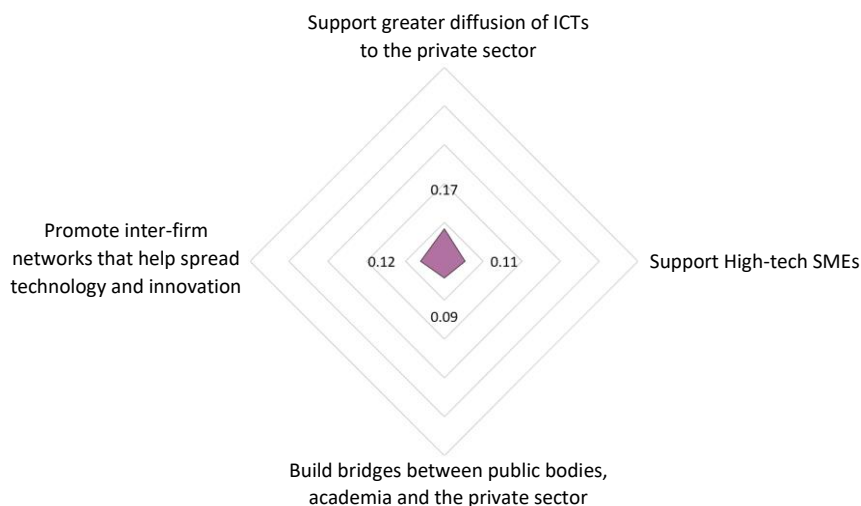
Support greater diffusion of ICTs to the private sector

Promote inter-firm networks that help spread technology and innovation

0.17

0.12

0.11

0.09

Support High-tech SMEs

Build bridges between public bodies, academia and the private sector